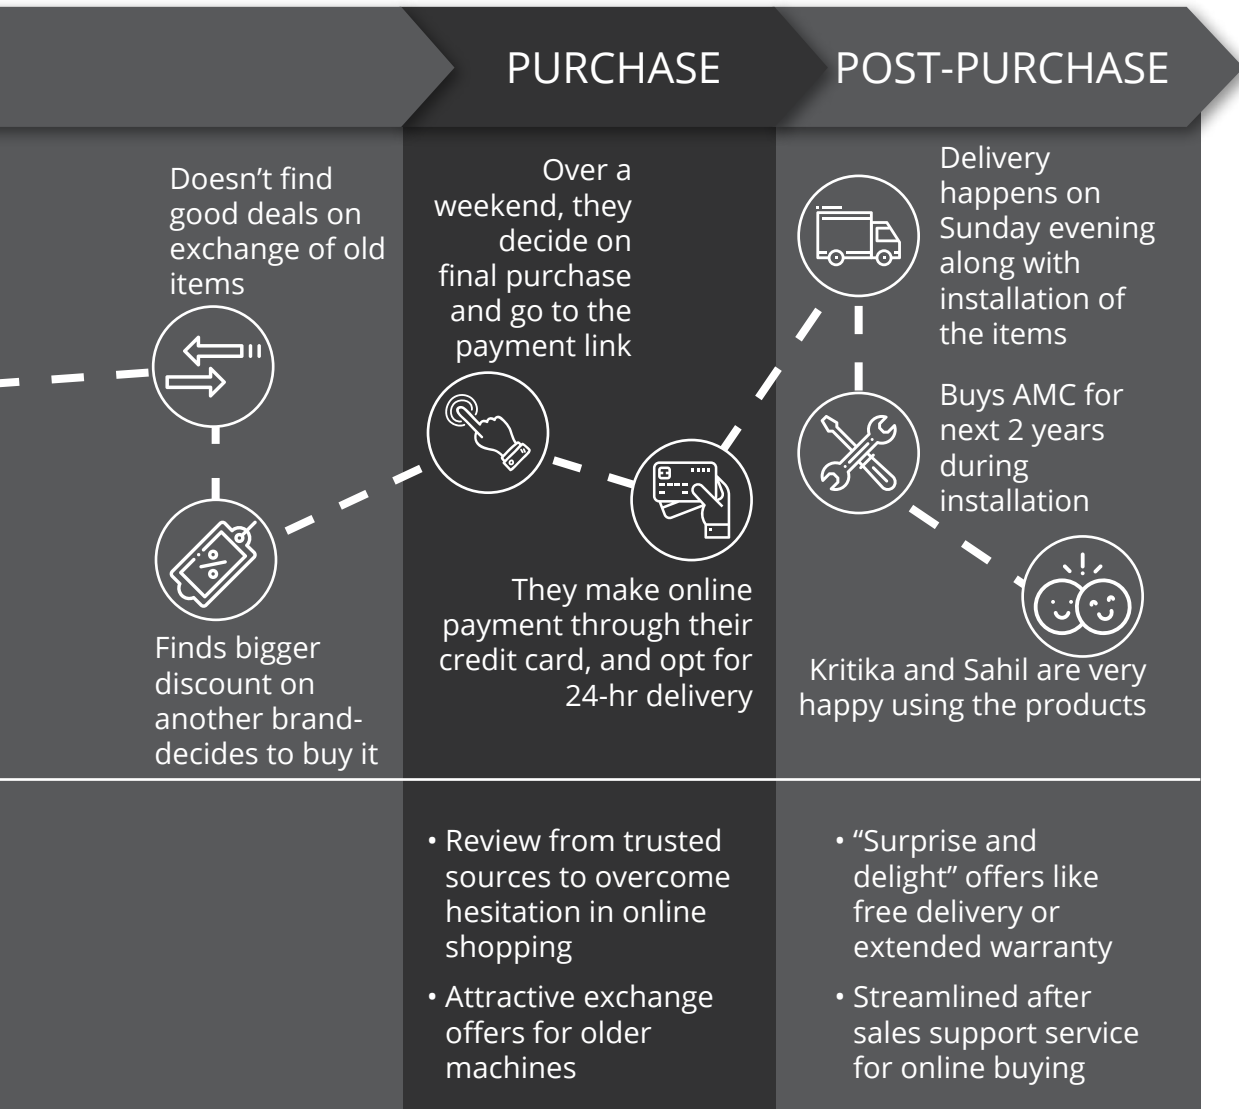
PURCHASE

POST-PURCHASE

Doesn’t find good deals on exchange of old items

Finds bigger discount on another brand- decides to buy it

Over a weekend, they decide on final purchase and go to the payment link

They make online payment through their credit card, and opt for 24-hr delivery

Delivery happens on Sunday evening along with installation of the items

Buys AMC for next 2 years during installation

Kritika and Sahil are very happy using the products

• Review from trusted sources to overcome hesitation in online shopping

• Attractive exchange offers for older machines

• “Surprise and delight” offers like free delivery or extended warranty

• Streamlined after sales support service for online buying